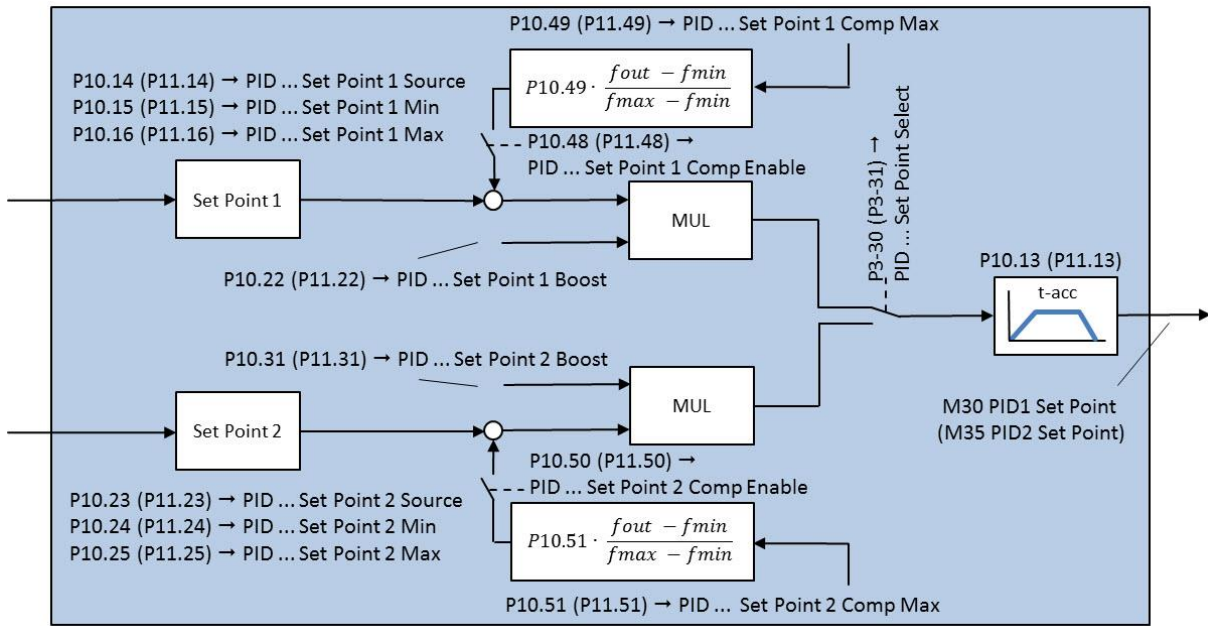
P10.49 (P11.49) → PID ... Set Point 1 Comp Max

P10.14 (P11.14) → PID ... Set Point 1 Source
P10.15 (P11.15) → PID ... Set Point 1 Min
P10.16 (P11.16) → PID ... Set Point 1 Max

$P10.49 \cdot \frac{fout - fmin}{fmax - fmin}$

P10.48 (P11.48) → PID ... Set Point 1 Comp Enable

Set Point 1

MUL

P3-30 (P3-31) → PID ... Set Point Select

P10.22 (P11.22) → PID ... Set Point 1 Boost

P10.13 (P11.13)

t-acc

P10.31 (P11.31) → PID ... Set Point 2 Boost

MUL

Set Point 2

M30 PID1 Set Point
(M35 PID2 Set Point)

P10.50 (P11.50) → PID ... Set Point 2 Comp Enable

P10.23 (P11.23) → PID ... Set Point 2 Source
P10.24 (P11.24) → PID ... Set Point 2 Min
P10.25 (P11.25) → PID ... Set Point 2 Max

$P10.51 \cdot \frac{fout - fmin}{fmax - fmin}$

P10.51 (P11.51) → PID ... Set Point 2 Comp Max